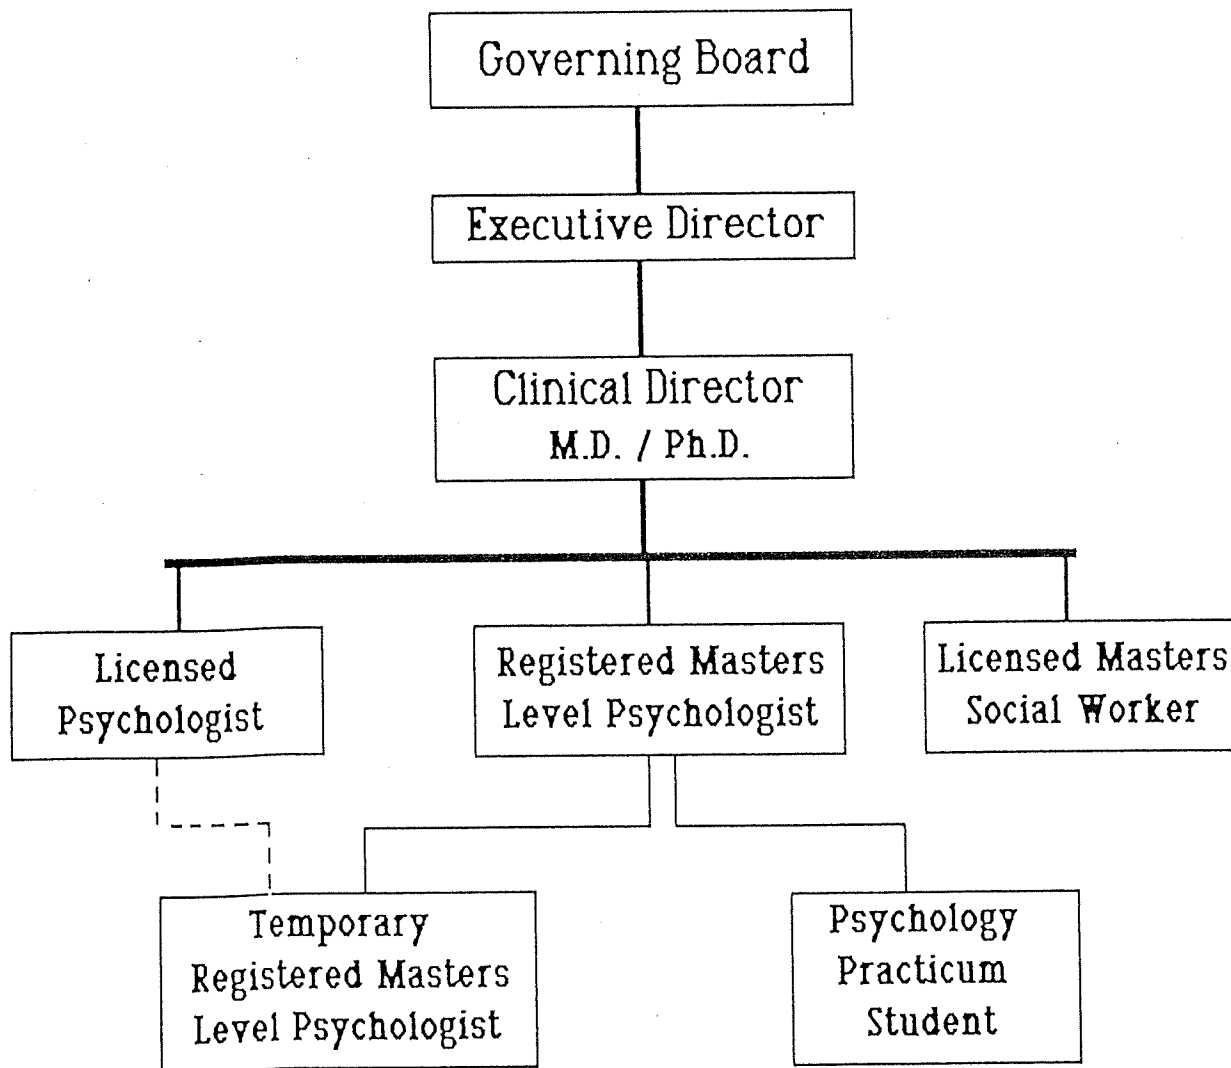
Governing Board

Executive Director

Clinical Director
M.D. / Ph.D.

Licensed Psychologist

Registered Masters Level Psychologist

Licensed Masters Social Worker

Temporary Registered Masters Level Psychologist

Psychology Practicum Student